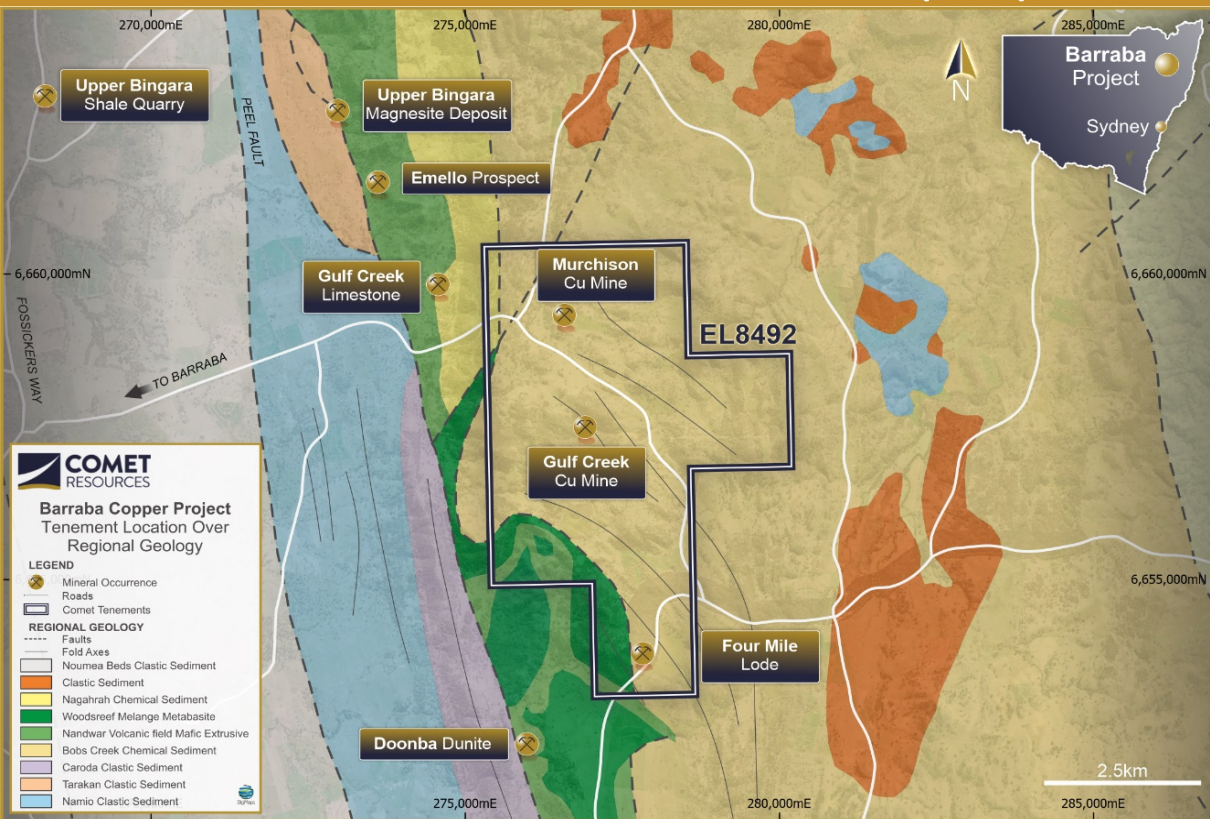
270,000mE
275,000mE
280,000mE
285,000mE

Upper Bingara Shale Quarry

Upper Bingara Magnesite Deposit

Emello Prospect

PEEL FAULT

N

Barraba Project

Sydney

6,660,000mN

6,660,000mN

Gulf Creek Limestone

Murchison Cu Mine

EL8492

FOSSICKERS WAY

TO BARRABA

Gulf Creek Cu Mine

COMET RESOURCES

Barraba Copper Project
Tenement Location Over Regional Geology

LEGEND
Mineral Occurrence
Roads
Comet Tenements

REGIONAL GEOLOGY
Faults
Fold Axes
Noumea Beds Clastic Sediment
Clastic Sediment
Nagahrah Chemical Sediment
Woodsreef Melange Metabasite
Nandwar Volcanic field Mafic Extrusive
Bobs Creek Chemical Sediment
Caroda Clastic Sediment
Tarakan Clastic Sediment
Namio Clastic Sediment

6,655,000mN

Four Mile Lode

Doonba Dunite

2.5km

275,000mE
280,000mE
285,000mE